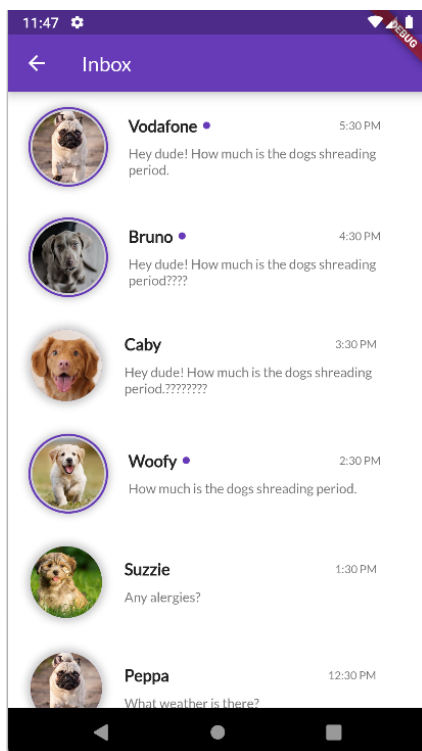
11:47

DEBUG

Inbox

Vodafone •
5:30 PM
Hey dude! How much is the dogs shreading period.

Bruno •
4:30 PM
Hey dude! How much is the dogs shreading period????

Caby
3:30 PM
Hey dude! How much is the dogs shreading period.????????

Woofy •
2:30 PM
How much is the dogs shreading period.

Suzzie
1:30 PM
Any alergies?

Peppa
12:30 PM
What weather is there?